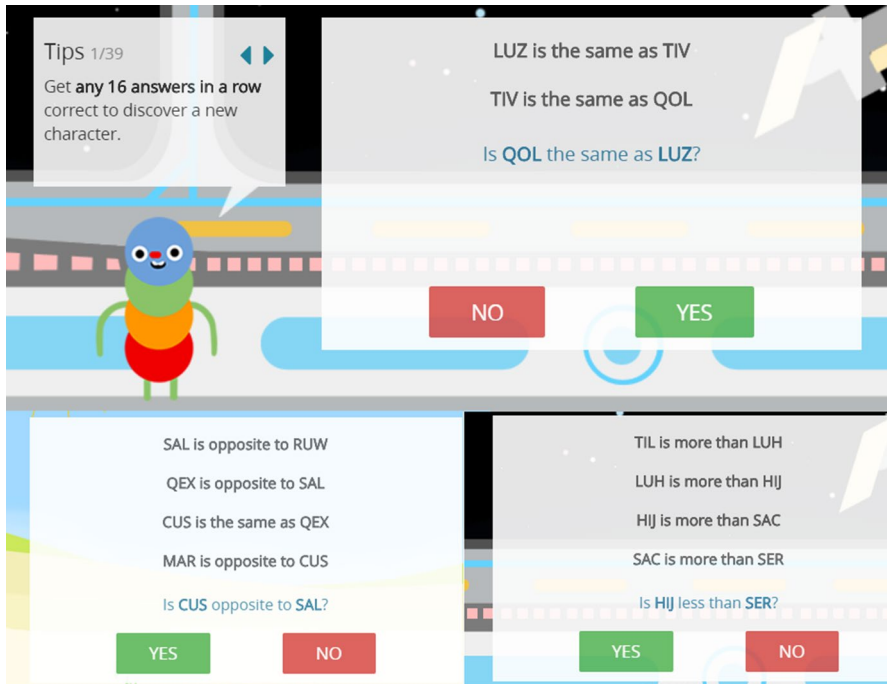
Tips 1/39

Get any 16 answers in a row correct to discover a new character.

LUZ is the same as TIV

TIV is the same as QOL

Is QOL the same as LUZ?

NO

YES

SAL is opposite to RUW

QEX is opposite to SAL

CUS is the same as QEX

MAR is opposite to CUS

Is CUS opposite to SAL?

YES

NO

TIL is more than LUH

LUH is more than HIJ

HIJ is more than SAC

SAC is more than SER

Is HIJ less than SER?

YES

NO